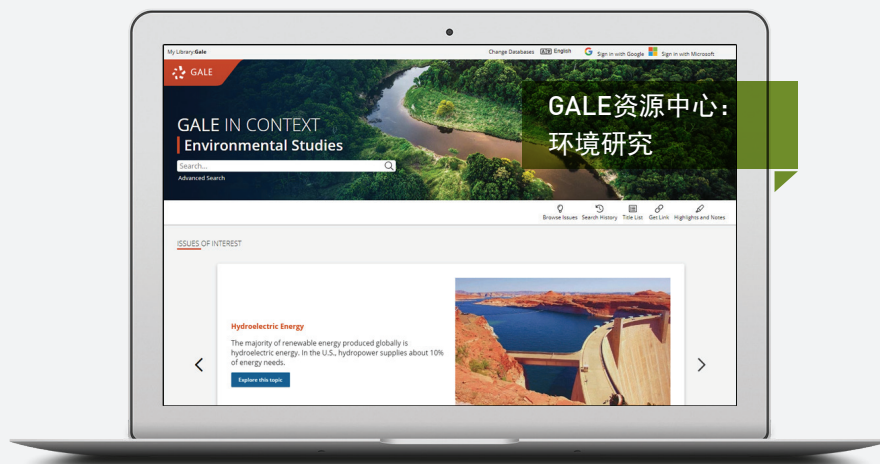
My Library: Gale

Change Databases English Sign in with Google Sign in with Microsoft

GALE

GALE IN CONTEXT

Environmental Studies

Search...

Advanced Search

GALE资源中心：
环境研究

Browse Issues Search History Title List Get Link Highlights and Notes

ISSUES OF INTEREST

Hydroelectric Energy

The majority of renewable energy produced globally is hydroelectric energy. In the U.S., hydropower supplies about 10% of energy needs.

Explore this topic